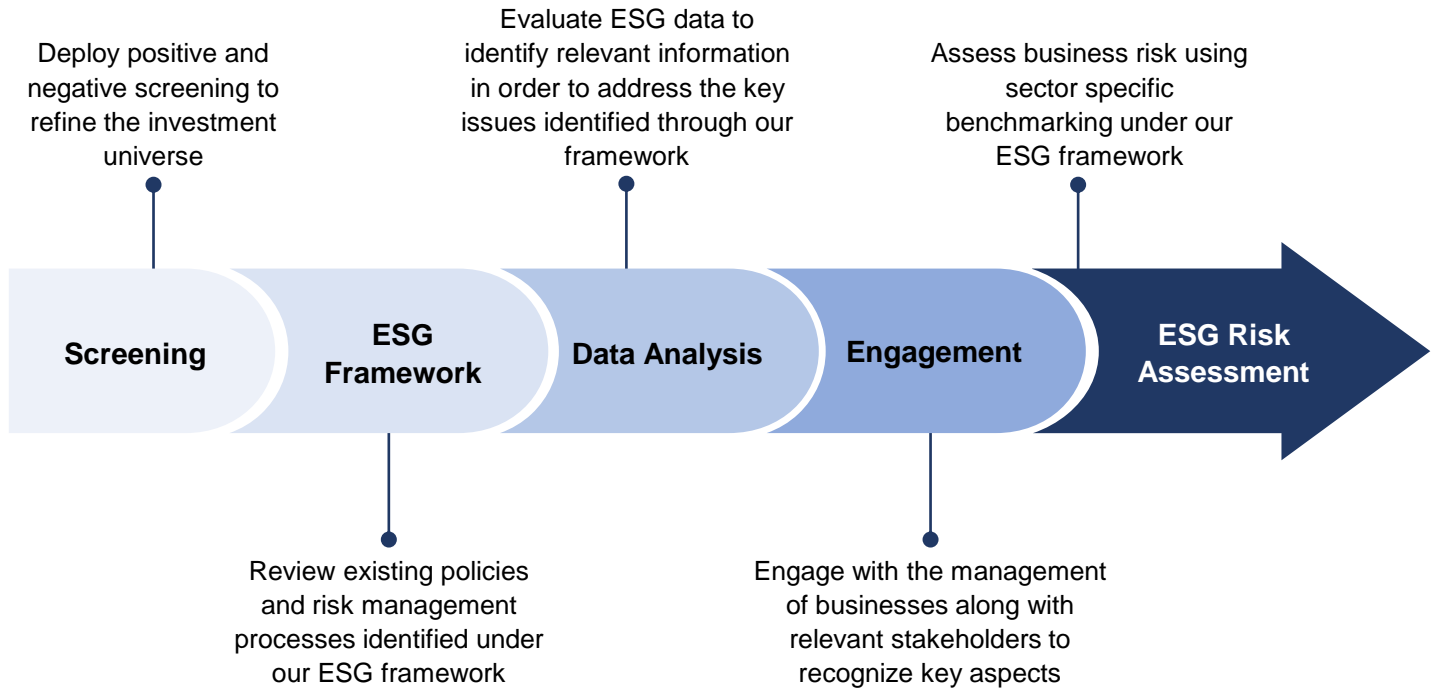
Deploy positive and negative screening to refine the investment universe

Evaluate ESG data to identify relevant information in order to address the key issues identified through our framework

Assess business risk using sector specific benchmarking under our ESG framework

Screening

ESG Framework

Data Analysis

Engagement

ESG Risk Assessment

Review existing policies and risk management processes identified under our ESG framework

Engage with the management of businesses along with relevant stakeholders to recognize key aspects